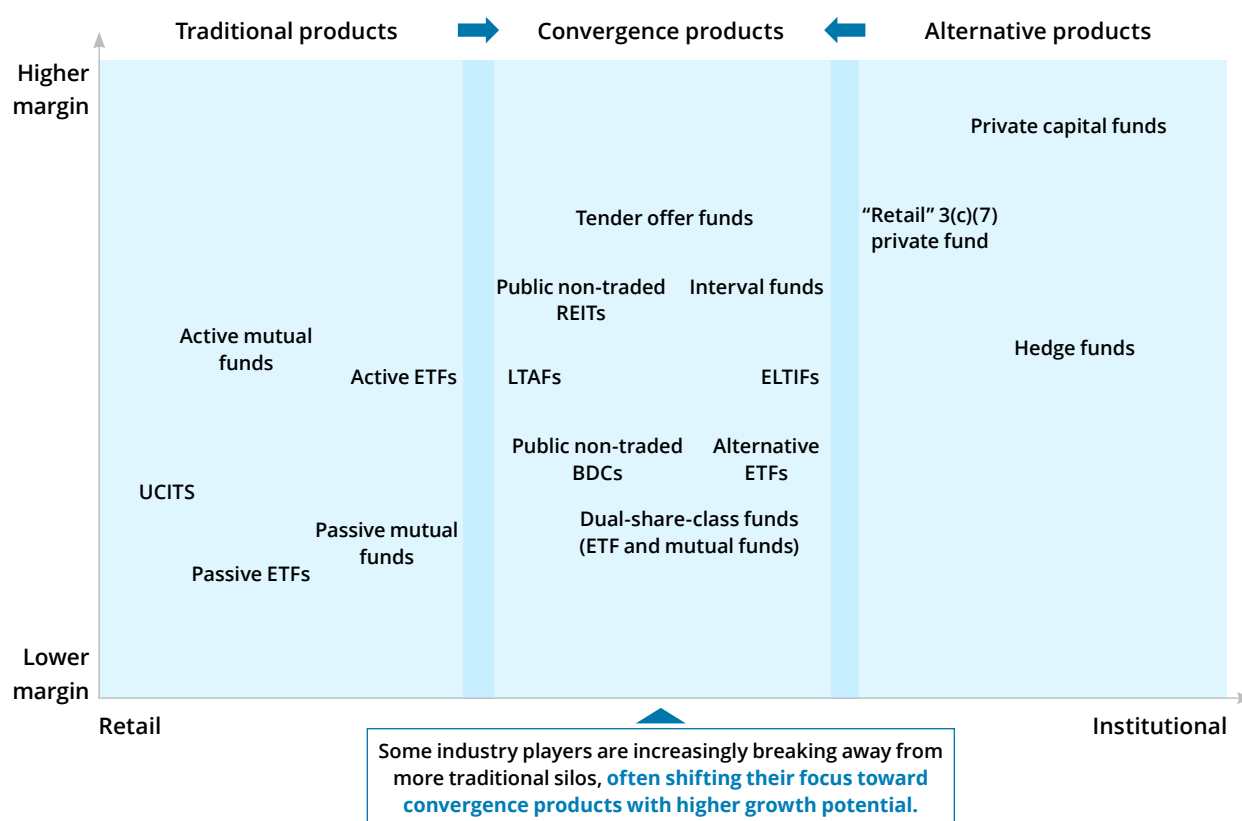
Traditional products

Convergence products

Alternative products

Higher margin

Private capital funds

Tender offer funds

"Retail" 3(c)(7) private fund

Public non-traded REITs

Interval funds

Active mutual funds

Hedge funds

Active ETFs

LTAFs

ELTIFs

Public non-traded BDCs

Alternative ETFs

UCITS

Passive mutual funds

Dual-share-class funds (ETF and mutual funds)

Passive ETFs

Lower margin

Retail

Institutional

Some industry players are increasingly breaking away from more traditional silos, often shifting their focus toward convergence products with higher growth potential.